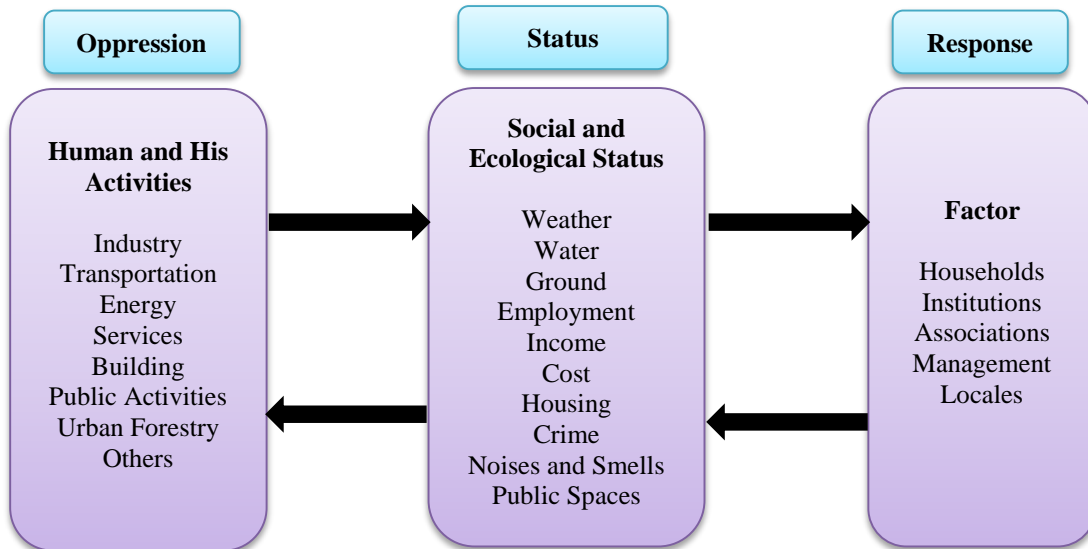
Oppression

Human and His Activities

Industry
Transportation
Energy
Services
Building
Public Activities
Urban Forestry
Others

Status

Social and Ecological Status

Weather
Water
Ground
Employment
Income
Cost
Housing
Crime
Noises and Smells
Public Spaces

Response

Factor

Households
Institutions
Associations
Management
Locales